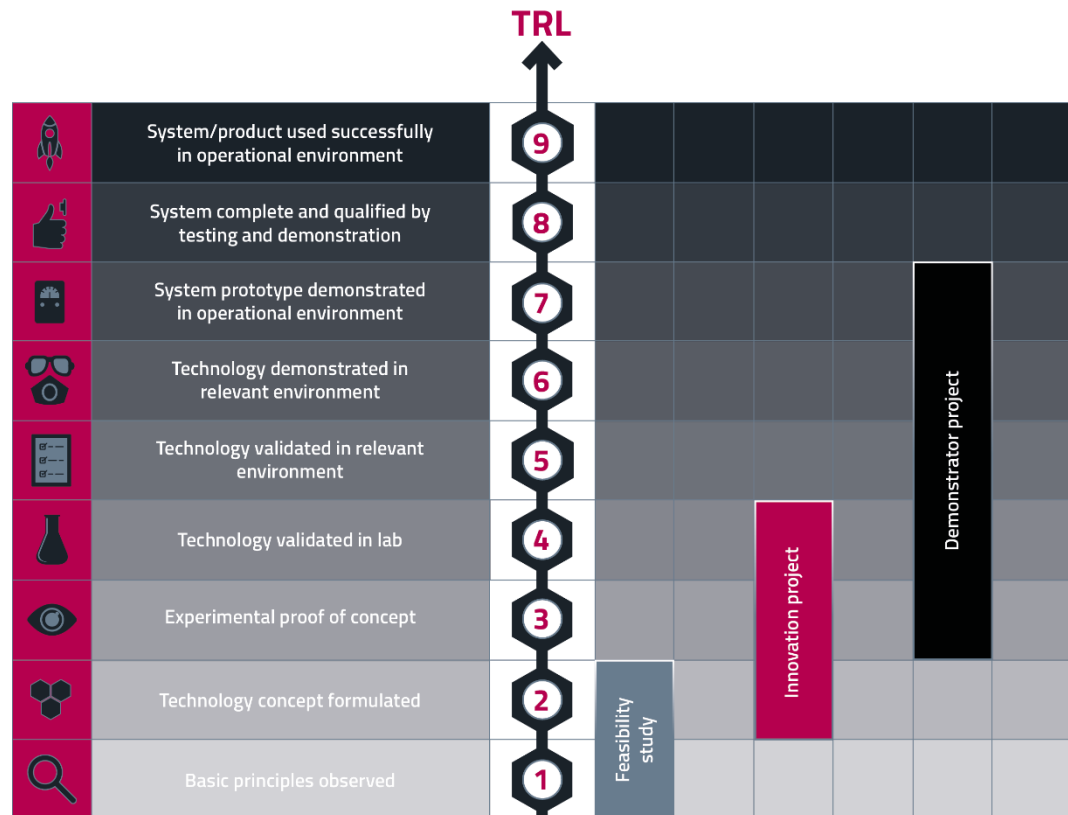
TRL

System/product used successfully in operational environment — 9

System complete and qualified by testing and demonstration — 8

System prototype demonstrated in operational environment — 7

Technology demonstrated in relevant environment — 6

Technology validated in relevant environment — 5

Technology validated in lab — 4

Experimental proof of concept — 3

Technology concept formulated — 2

Basic principles observed — 1

Feasibility study

Innovation project

Demonstrator project